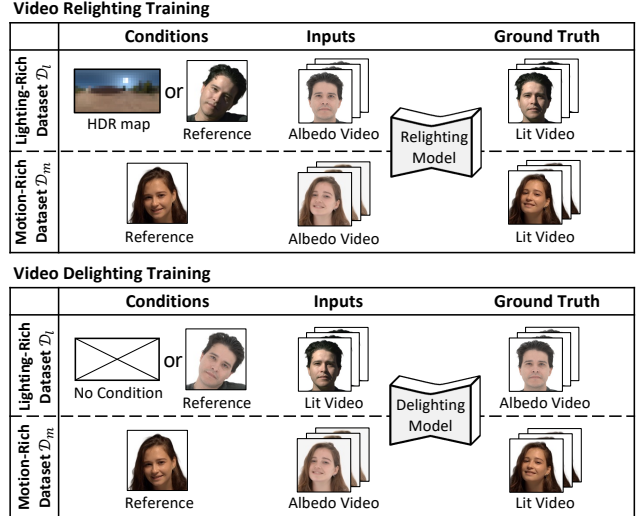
Video Relighting Training

| | Conditions | Inputs | Ground Truth |
|---|---|---|---|
| Lighting-Rich Dataset $\mathcal{D}_l$ | HDR map or Reference | Albedo Video | Lit Video |
| Motion-Rich Dataset $\mathcal{D}_m$ | Reference | Albedo Video | Lit Video |

Relighting Model

Video Delighting Training

| | Conditions | Inputs | Ground Truth |
|---|---|---|---|
| Lighting-Rich Dataset $\mathcal{D}_l$ | No Condition or Reference | Lit Video | Albedo Video |
| Motion-Rich Dataset $\mathcal{D}_m$ | Reference | Albedo Video | Lit Video |

Delighting Model